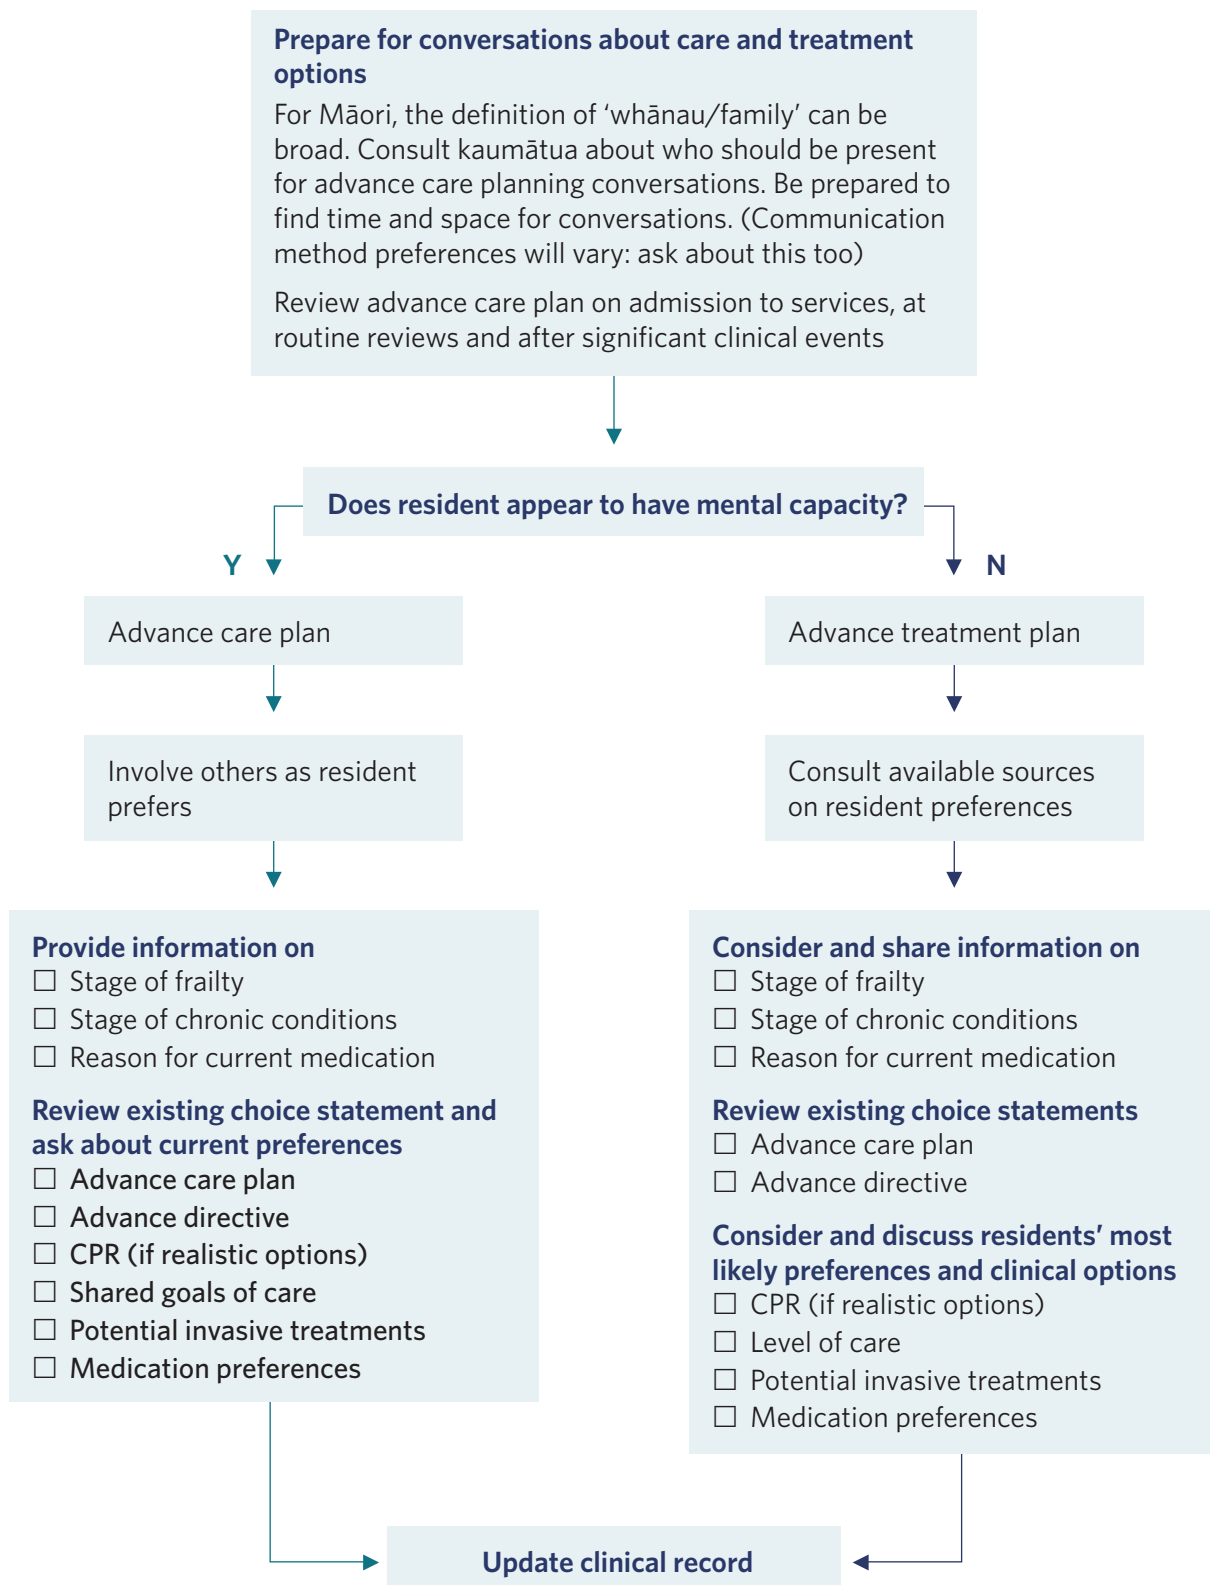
**Prepare for conversations about care and treatment options**

For Māori, the definition of 'whānau/family' can be broad. Consult kaumātua about who should be present for advance care planning conversations. Be prepared to find time and space for conversations. (Communication method preferences will vary: ask about this too)

Review advance care plan on admission to services, at routine reviews and after significant clinical events

**Does resident appear to have mental capacity?**

Y

N

Advance care plan

Involve others as resident prefers

**Provide information on**
☐ Stage of frailty
☐ Stage of chronic conditions
☐ Reason for current medication

**Review existing choice statement and ask about current preferences**
☐ Advance care plan
☐ Advance directive
☐ CPR (if realistic options)
☐ Shared goals of care
☐ Potential invasive treatments
☐ Medication preferences

Advance treatment plan

Consult available sources on resident preferences

**Consider and share information on**
☐ Stage of frailty
☐ Stage of chronic conditions
☐ Reason for current medication

**Review existing choice statements**
☐ Advance care plan
☐ Advance directive

**Consider and discuss residents' most likely preferences and clinical options**
☐ CPR (if realistic options)
☐ Level of care
☐ Potential invasive treatments
☐ Medication preferences

**Update clinical record**